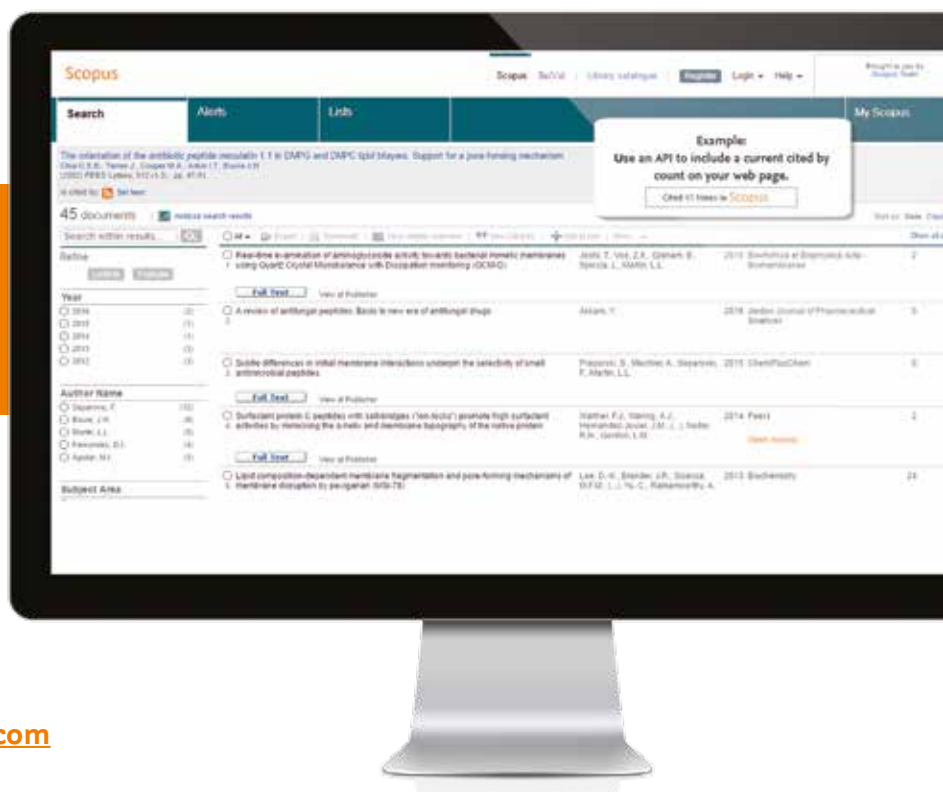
Scopus

Scopus SciVal Library catalogue Register Login Help

Search Alerts Lists My Scopus

The orientation of the antibiotic peptide maculatin 1.1 in DMPG and DMPC lipid bilayers. Support for a pore-forming mechanism

Example:
Use an API to include a current cited by count on your web page.

Cited 41 times in Scopus

45 documents

Search within results

Refine

Year

Author Name

Subject Area

Real-time examination of aminoglycoside activity towards bacterial mimetic membranes using Quartz Crystal Microbalance with Dissipation monitoring (QCM-D)

Full Text View at Publisher

A review of antifungal peptides: Basis to new era of antifungal drugs

Subtle differences in initial membrane interactions underpin the selectivity of small antimicrobial peptides

Full Text View at Publisher

Surfactant protein C peptides with salt-bridges ("ion-locks") promote high surfactant activities by mimicking the α-helix and membrane topography of the native protein

Full Text View at Publisher

Lipid composition-dependent membrane fragmentation and pore-forming mechanisms of membrane disruption by pexiganan (MSI-78)

2015 Biochimica et Biophysica Acta - Biomembranes

2016 Jordan Journal of Pharmaceutical Sciences

2015 ChemPhysChem

2014 PeerJ

2013 Biochemistry

Open Access

com